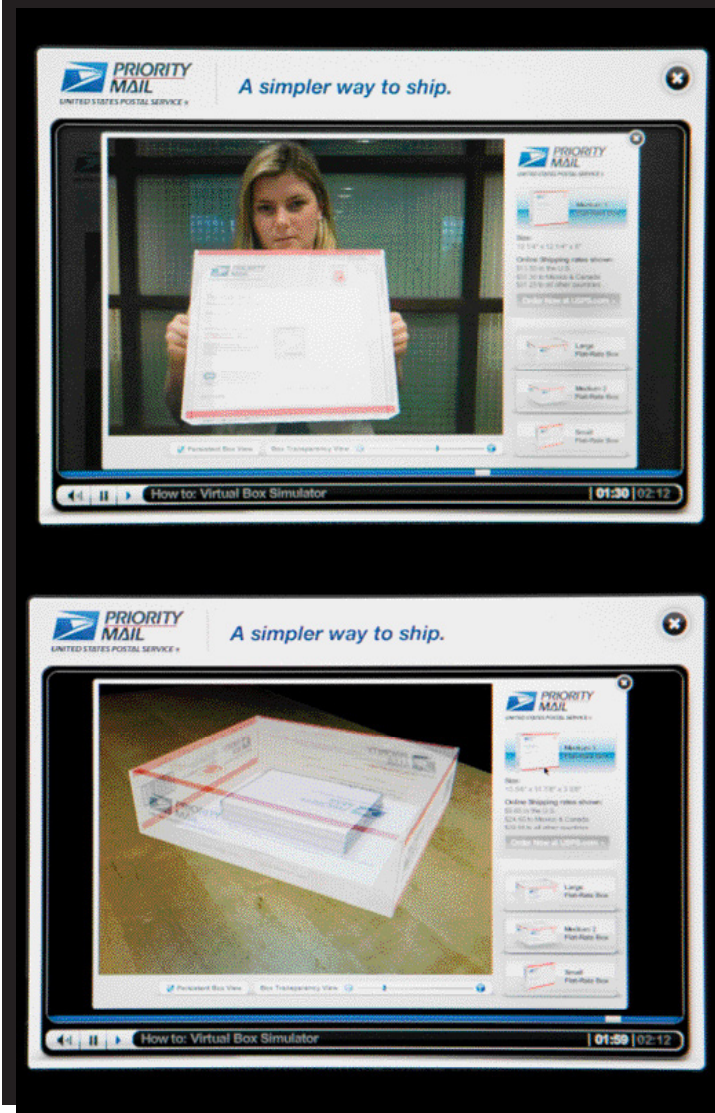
PRIORITY MAIL
UNITED STATES POSTAL SERVICE

A simpler way to ship.

PRIORITY MAIL
UNITED STATES POSTAL SERVICE

Medium 1 Flat-Rate Box

Size:
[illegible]

Online Shipping rates shown:
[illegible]
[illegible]
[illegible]

Order Now at USPS.com

Large Flat-Rate Box

Medium 2 Flat-Rate Box

Small Flat-Rate Box

Persistent Box View

Box Transparency View

How to: Virtual Box Simulator

01:30 | 02:12

PRIORITY MAIL
UNITED STATES POSTAL SERVICE

A simpler way to ship.

PRIORITY MAIL
UNITED STATES POSTAL SERVICE

Medium 1 Flat-Rate Box

Size:
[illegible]

Online Shipping rates shown:
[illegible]
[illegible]
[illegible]

Order Now at USPS.com

Large Flat-Rate Box

Medium 2 Flat-Rate Box

Small Flat-Rate Box

Persistent Box View

Box Transparency View

How to: Virtual Box Simulator

01:59 | 02:12